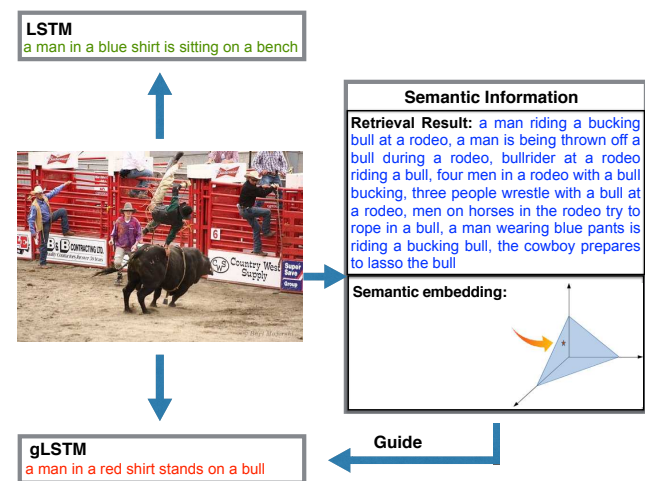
LSTM
a man in a blue shirt is sitting on a bench

Semantic Information

Retrieval Result: a man riding a bucking bull at a rodeo, a man is being thrown off a bull during a rodeo, bullrider at a rodeo riding a bull, four men in a rodeo with a bull bucking, three people wrestle with a bull at a rodeo, men on horses in the rodeo try to rope in a bull, a man wearing blue pants is riding a bucking bull, the cowboy prepares to lasso the bull

Semantic embedding:

B&B CONTRACTING LTD.
Country West Supply
Super Save Group
6

Guide

gLSTM
a man in a red shirt stands on a bull